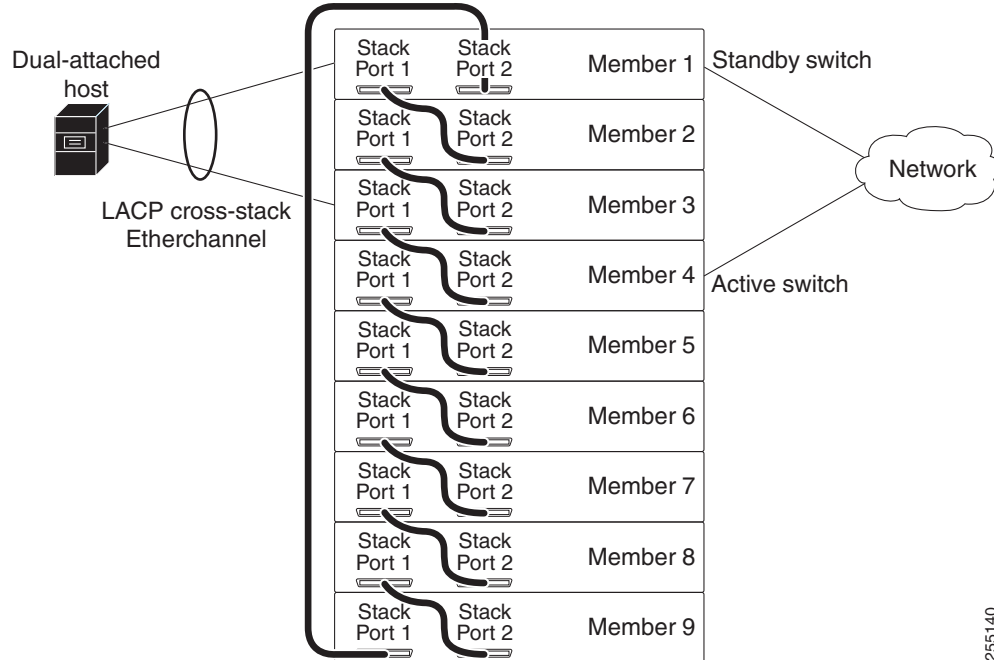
Dual-attached host

LACP cross-stack Etherchannel

Stack Port 1
Stack Port 2
Member 1
Standby switch

Stack Port 1
Stack Port 2
Member 2

Network

Stack Port 1
Stack Port 2
Member 3

Stack Port 1
Stack Port 2
Member 4
Active switch

Stack Port 1
Stack Port 2
Member 5

Stack Port 1
Stack Port 2
Member 6

Stack Port 1
Stack Port 2
Member 7

Stack Port 1
Stack Port 2
Member 8

Stack Port 1
Stack Port 2
Member 9

255140